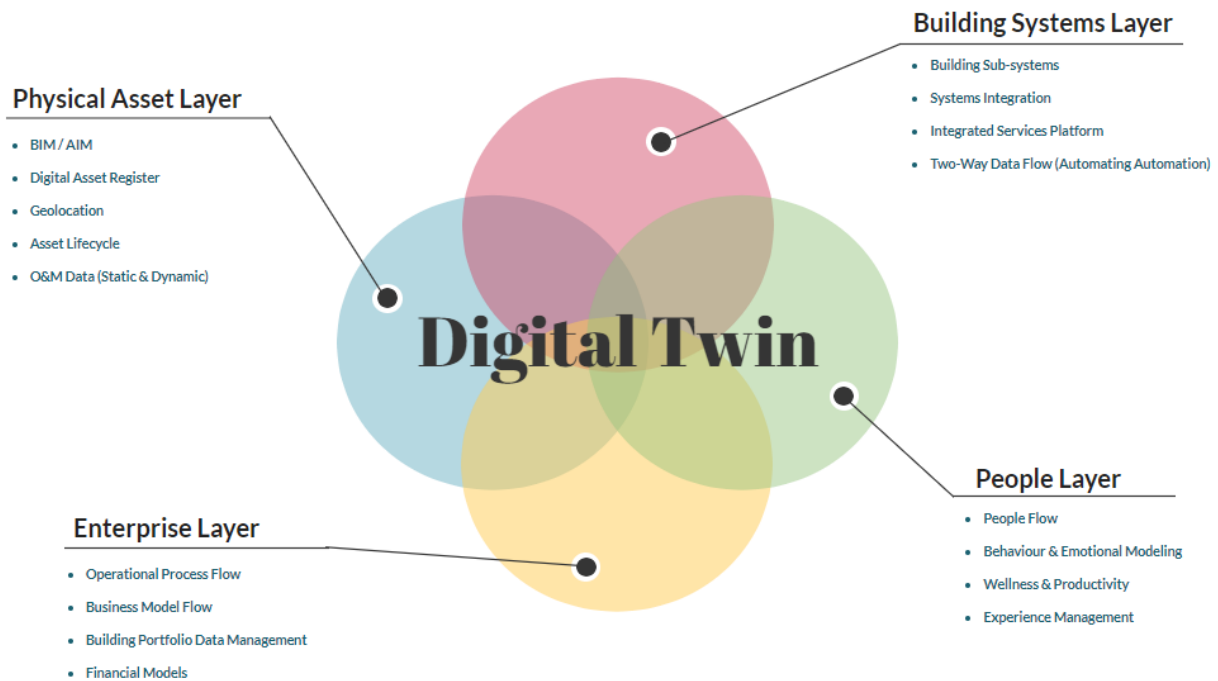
Building Systems Layer

- Building Sub-systems
- Systems Integration
- Integrated Services Platform
- Two-Way Data Flow (Automating Automation)

Physical Asset Layer

- BIM / AIM
- Digital Asset Register
- Geolocation
- Asset Lifecycle
- O&M Data (Static & Dynamic)

Digital Twin

People Layer

- People Flow
- Behaviour & Emotional Modeling
- Wellness & Productivity
- Experience Management

Enterprise Layer

- Operational Process Flow
- Business Model Flow
- Building Portfolio Data Management
- Financial Models